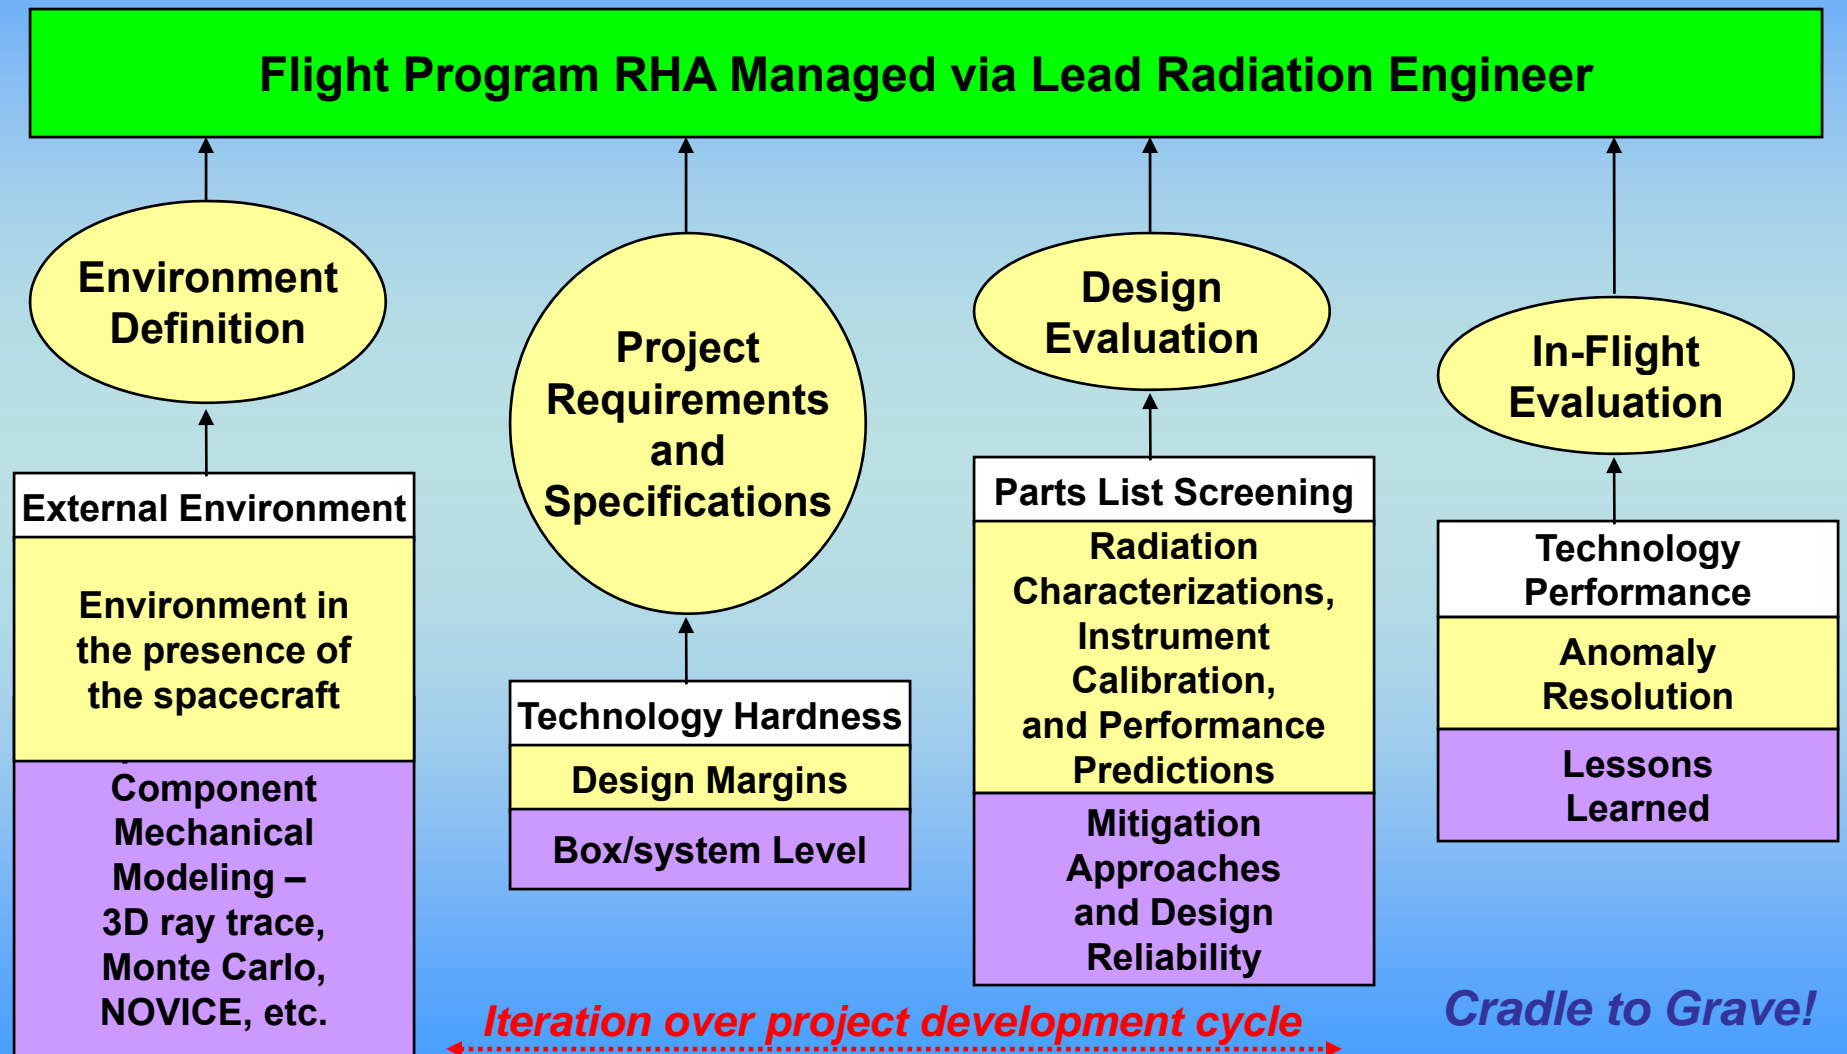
Flight Program RHA Managed via Lead Radiation Engineer

Environment Definition

External Environment

Environment in the presence of the spacecraft

Component Mechanical Modeling – 3D ray trace, Monte Carlo, NOVICE, etc.

Project Requirements and Specifications

Technology Hardness

Design Margins

Box/system Level

Design Evaluation

Parts List Screening

Radiation Characterizations, Instrument Calibration, and Performance Predictions

Mitigation Approaches and Design Reliability

In-Flight Evaluation

Technology Performance

Anomaly Resolution

Lessons Learned

Iteration over project development cycle

Cradle to Grave!